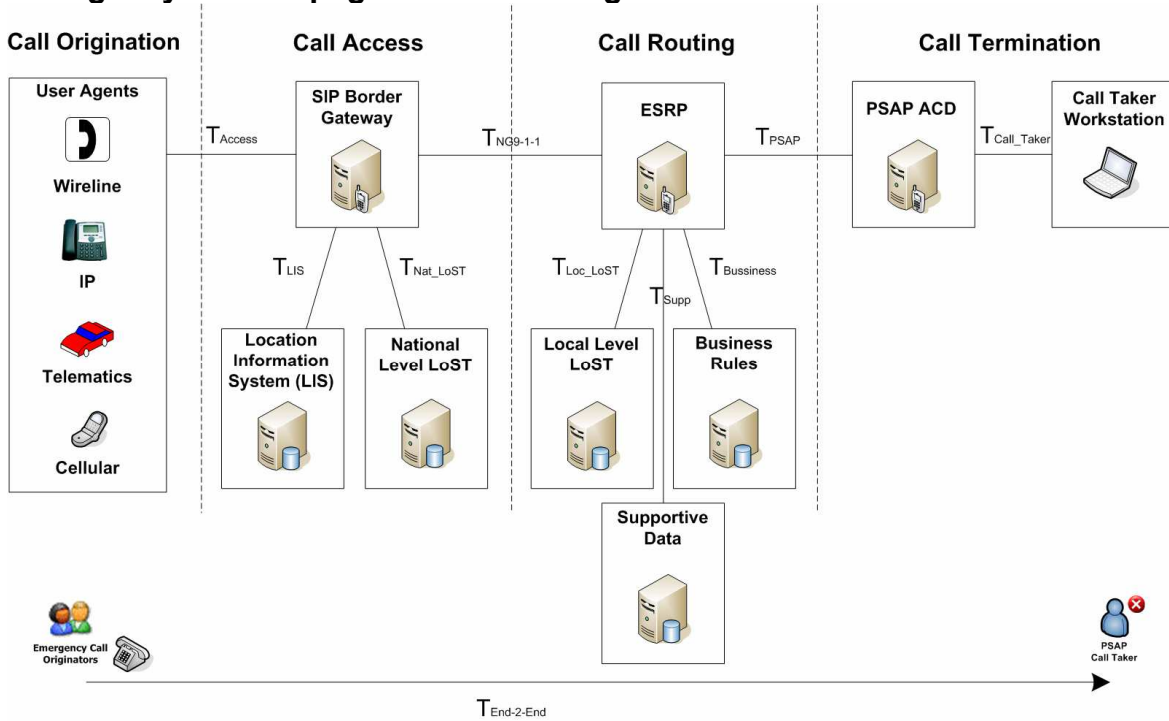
Call Origination

Call Access

Call Routing

Call Termination

User Agents

Wireline

IP

Telematics

Cellular

$T_{Access}$

SIP Border Gateway

$T_{LIS}$

$T_{Nat\_LoST}$

Location Information System (LIS)

National Level LoST

$T_{NG9-1-1}$

ESRP

$T_{Loc\_LoST}$

$T_{Supp}$

$T_{Bussiness}$

Local Level LoST

Business Rules

Supportive Data

$T_{PSAP}$

PSAP ACD

$T_{Call\_Taker}$

Call Taker Workstation

Emergency Call Originators

PSAP Call Taker

$T_{End-2-End}$